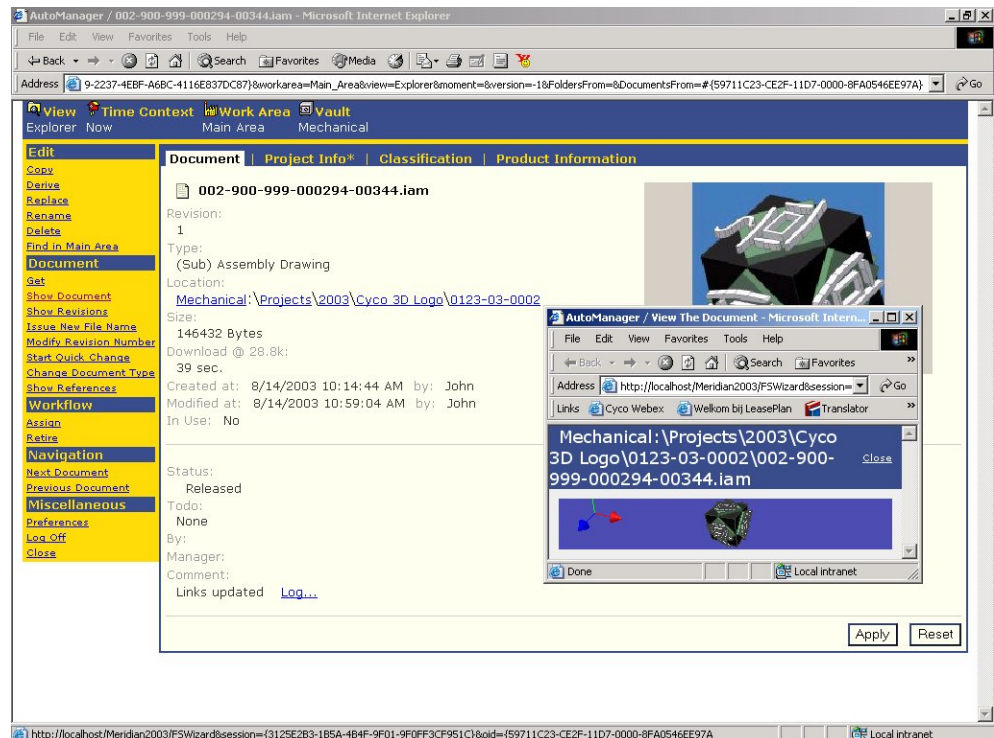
AutoManager / 002-900-999-000294-00344.iam - Microsoft Internet Explorer

File Edit View Favorites Tools Help

Back Search Favorites Media

Address 9-2237-4EBF-A6BC-4116E837DC87}&workarea=Main_Area&view=Explorer&moment=&version=-1&FoldersFrom=&DocumentsFrom=#{59711C23-CE2F-11D7-0000-8FA0546EE97A} Go

View Explorer | Time Context Now | Work Area Main Area | Vault Mechanical

Edit
Copy
Derive
Replace
Rename
Delete
Find in Main Area
Document
Get
Show Document
Show Revisions
Issue New File Name
Modify Revision Number
Start Quick Change
Change Document Type
Show References
Workflow
Assign
Retire
Navigation
Next Document
Previous Document
Miscellaneous
Preferences
Log Off
Close

Document | Project Info* | Classification | Product Information

002-900-999-000294-00344.iam

Revision:
1
Type:
(Sub) Assembly Drawing
Location:
Mechanical:\Projects\2003\Cyco 3D Logo\0123-03-0002
Size:
146432 Bytes
Download @ 28.8k:
39 sec.
Created at: 8/14/2003 10:14:44 AM by: John
Modified at: 8/14/2003 10:59:04 AM by: John
In Use: No

Status:
Released
Todo:
None
By:
Manager:
Comment:
Links updated Log...

Apply Reset

AutoManager / View The Document - Microsoft Intern...

File Edit View Favorites Tools Help

Back Search Favorites

Address http://localhost/Meridian2003/FSWizard&session= Go

Links Cyco Webex Welkom bij LeasePlan Translator

Mechanical:\Projects\2003\Cyco 3D Logo\0123-03-0002\002-900-999-000294-00344.iam Close

Done Local intranet

http://localhost/Meridian2003/FSWizard&session={3125E2B3-1B5A-4B4F-9F01-9F0FF3CF951C}&oid={59711C23-CE2F-11D7-0000-8FA0546EE97A Local intranet